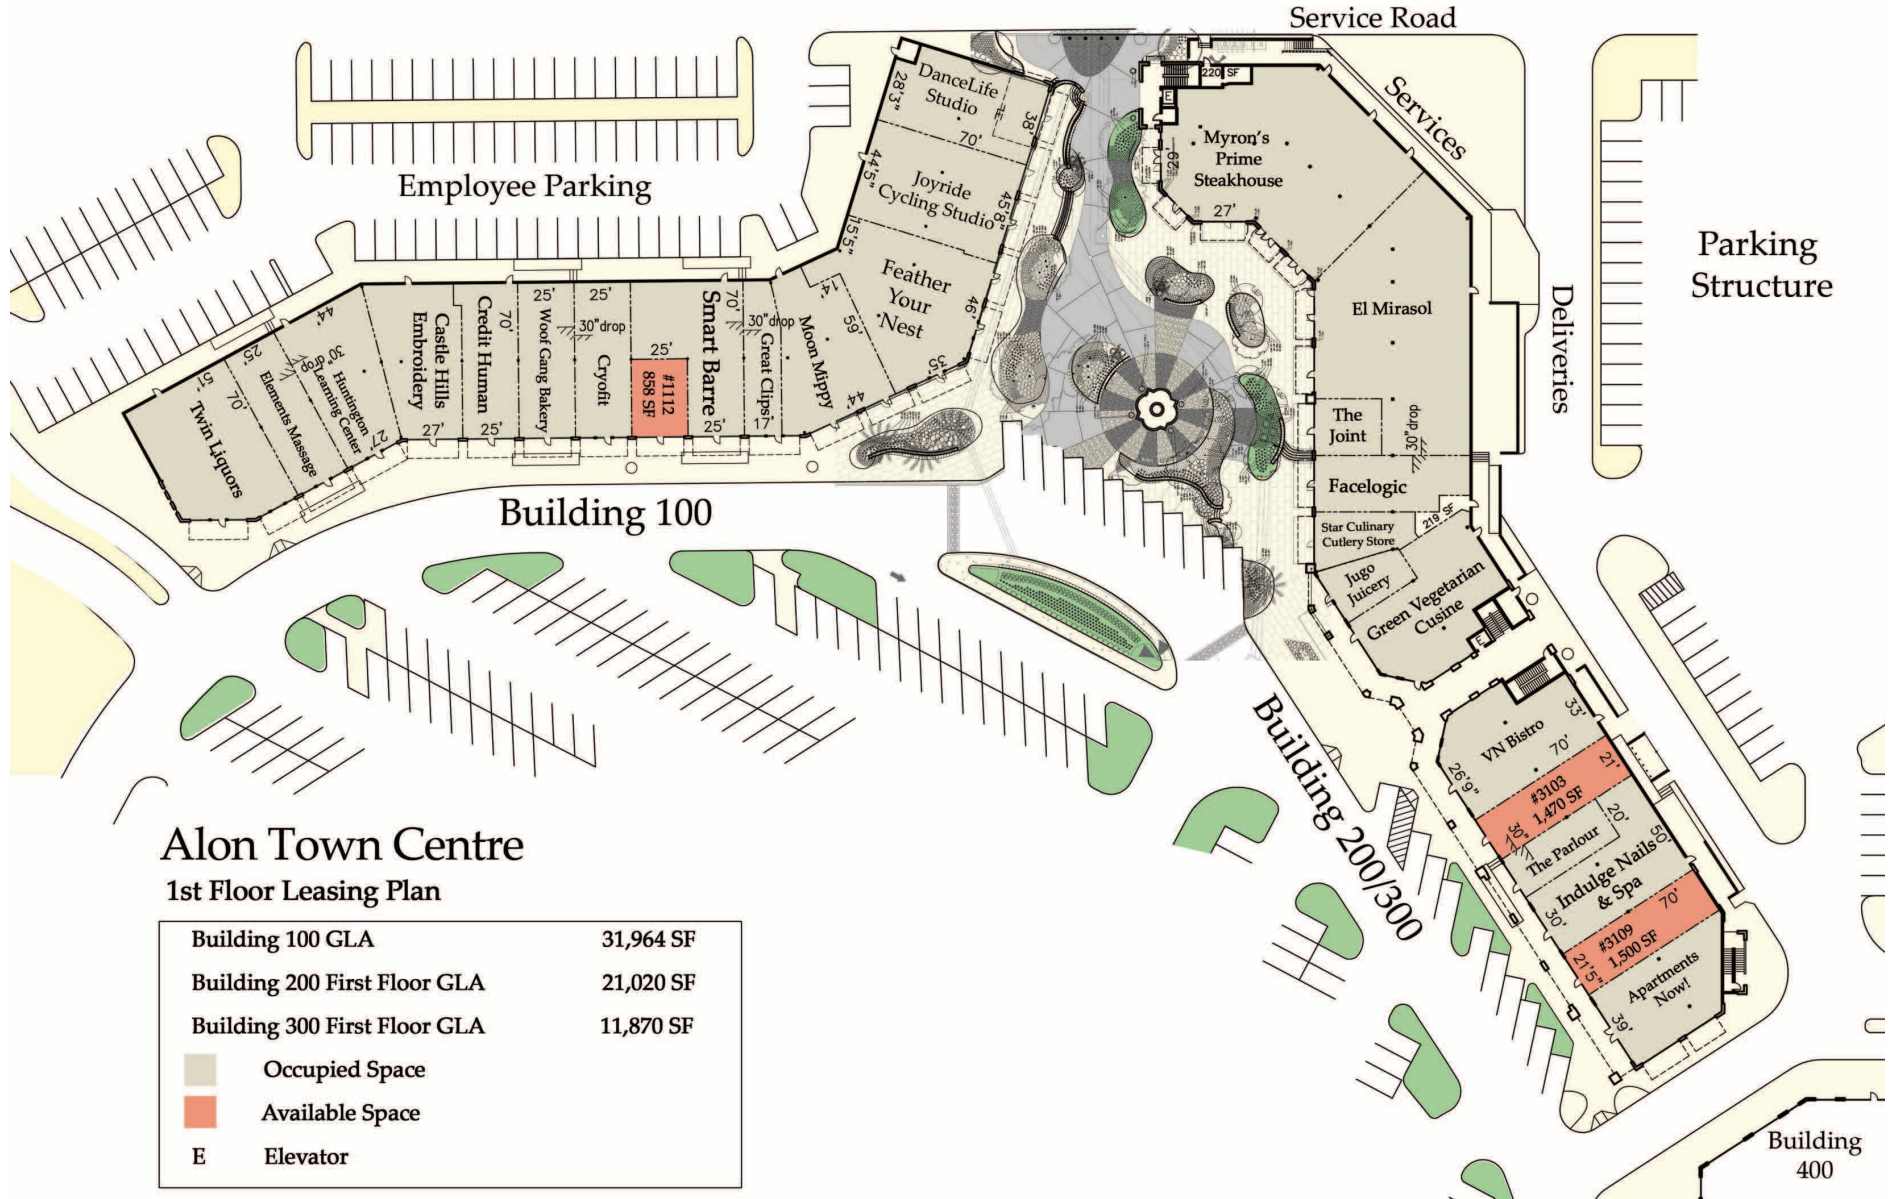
Service Road

Services

Deliveries

Parking Structure

Employee Parking

DanceLife Studio
28'3"
70'
38'
Joyride Cycling Studio
44'5"
45'8"
15'5"
Feather Your Nest
46'
59'
14'
55'
44'
Moon Mippy
30" drop
Great Clips
70'
17'
Smart Barre
25'
#1112 858 SF
25'
Cryofit
30" drop
25'
Woof Gang Bakery
25'
Credit Human
70'
25'
Castle Hills Embroidery
27'
Huntington Learning Center
30" drop
27'
44'
Elements Massage
25'
70'
Twin Liquors
51'

Building 100

220 SF
E
Myron's Prime Steakhouse
29'
27'
El Mirasol
The Joint
30" drop
Facelogic
219 SF
Star Culinary Cutlery Store
Jugo Juicery
Green Vegetarian Cusine
E

Building 200/300

VN Bistro
33'
70'
26'9"
21'
#3103 1,470 SF
30'
20'
The Parlour
50'
Indulge Nails & Spa
30'
70'
#3109 1,500 SF
21'5"
Apartments Now!
39'

Building 400

Alon Town Centre
1st Floor Leasing Plan

| Building 100 GLA | 31,964 SF |
|---|---|
| Building 200 First Floor GLA | 21,020 SF |
| Building 300 First Floor GLA | 11,870 SF |
| | Occupied Space |
| | Available Space |
| E | Elevator |